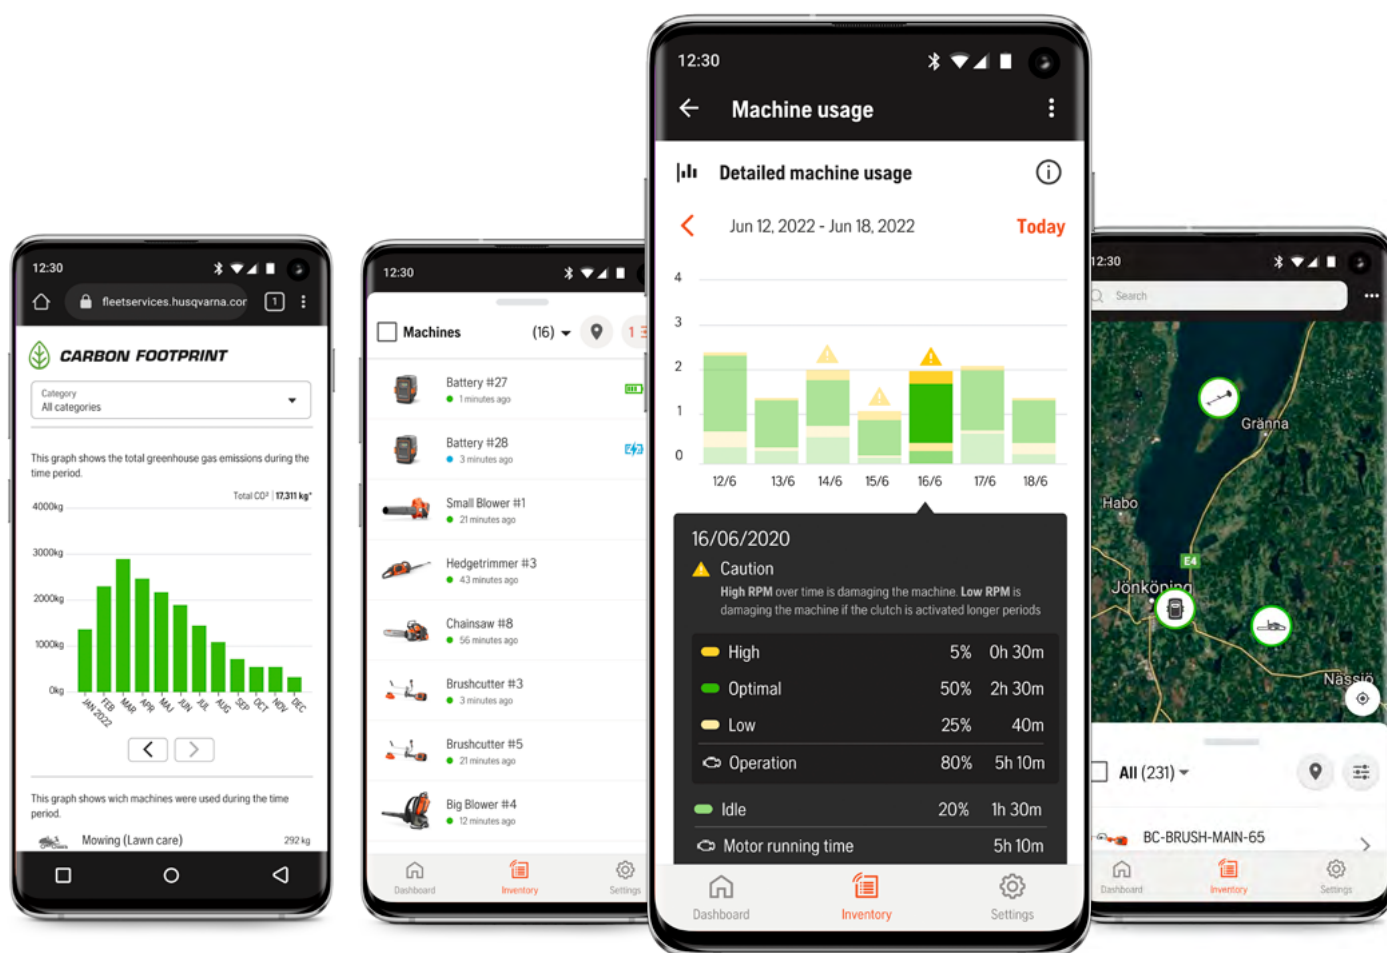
12:30

fleetservices.husqvarna.cor

1

CARBON FOOTPRINT

Category
All categories

This graph shows the total greenhouse gas emissions during the time period.

Total CO² 17,311 kg*

4000kg
3000kg
2000kg
1000kg
0kg

JAN 2022 FEB MAR APR MAJ JUN JUL AUG SEP OCT NOV DEC

This graph shows wich machines were used during the time period.

Mowing (Lawn care) 292 kg

12:30

Machines (16)

Battery #27
1 minutes ago

Battery #28
3 minutes ago

Small Blower #1
21 minutes ago

Hedgetrimmer #3
43 minutes ago

Chainsaw #8
56 minutes ago

Brushcutter #3
3 minutes ago

Brushcutter #5
21 minutes ago

Big Blower #4
12 minutes ago

Dashboard Inventory Settings

12:30

Machine usage

Detailed machine usage

Jun 12, 2022 - Jun 18, 2022 Today

4
3
2
1
0

12/6 13/6 14/6 15/6 16/6 17/6 18/6

16/06/2020

Caution

High RPM over time is damaging the machine. Low RPM is damaging the machine if the clutch is activated longer periods

| High | 5% | 0h 30m |
|---|---|---|
| Optimal | 50% | 2h 30m |
| Low | 25% | 40m |
| Operation | 80% | 5h 10m |
| Idle | 20% | 1h 30m |
| Motor running time | | 5h 10m |

Dashboard Inventory Settings

12:30

Search

Gränna
Habo
E4
Jönköping
Nässjö

All (231)

BC-BRUSH-MAIN-65

Dashboard Inventory Settings